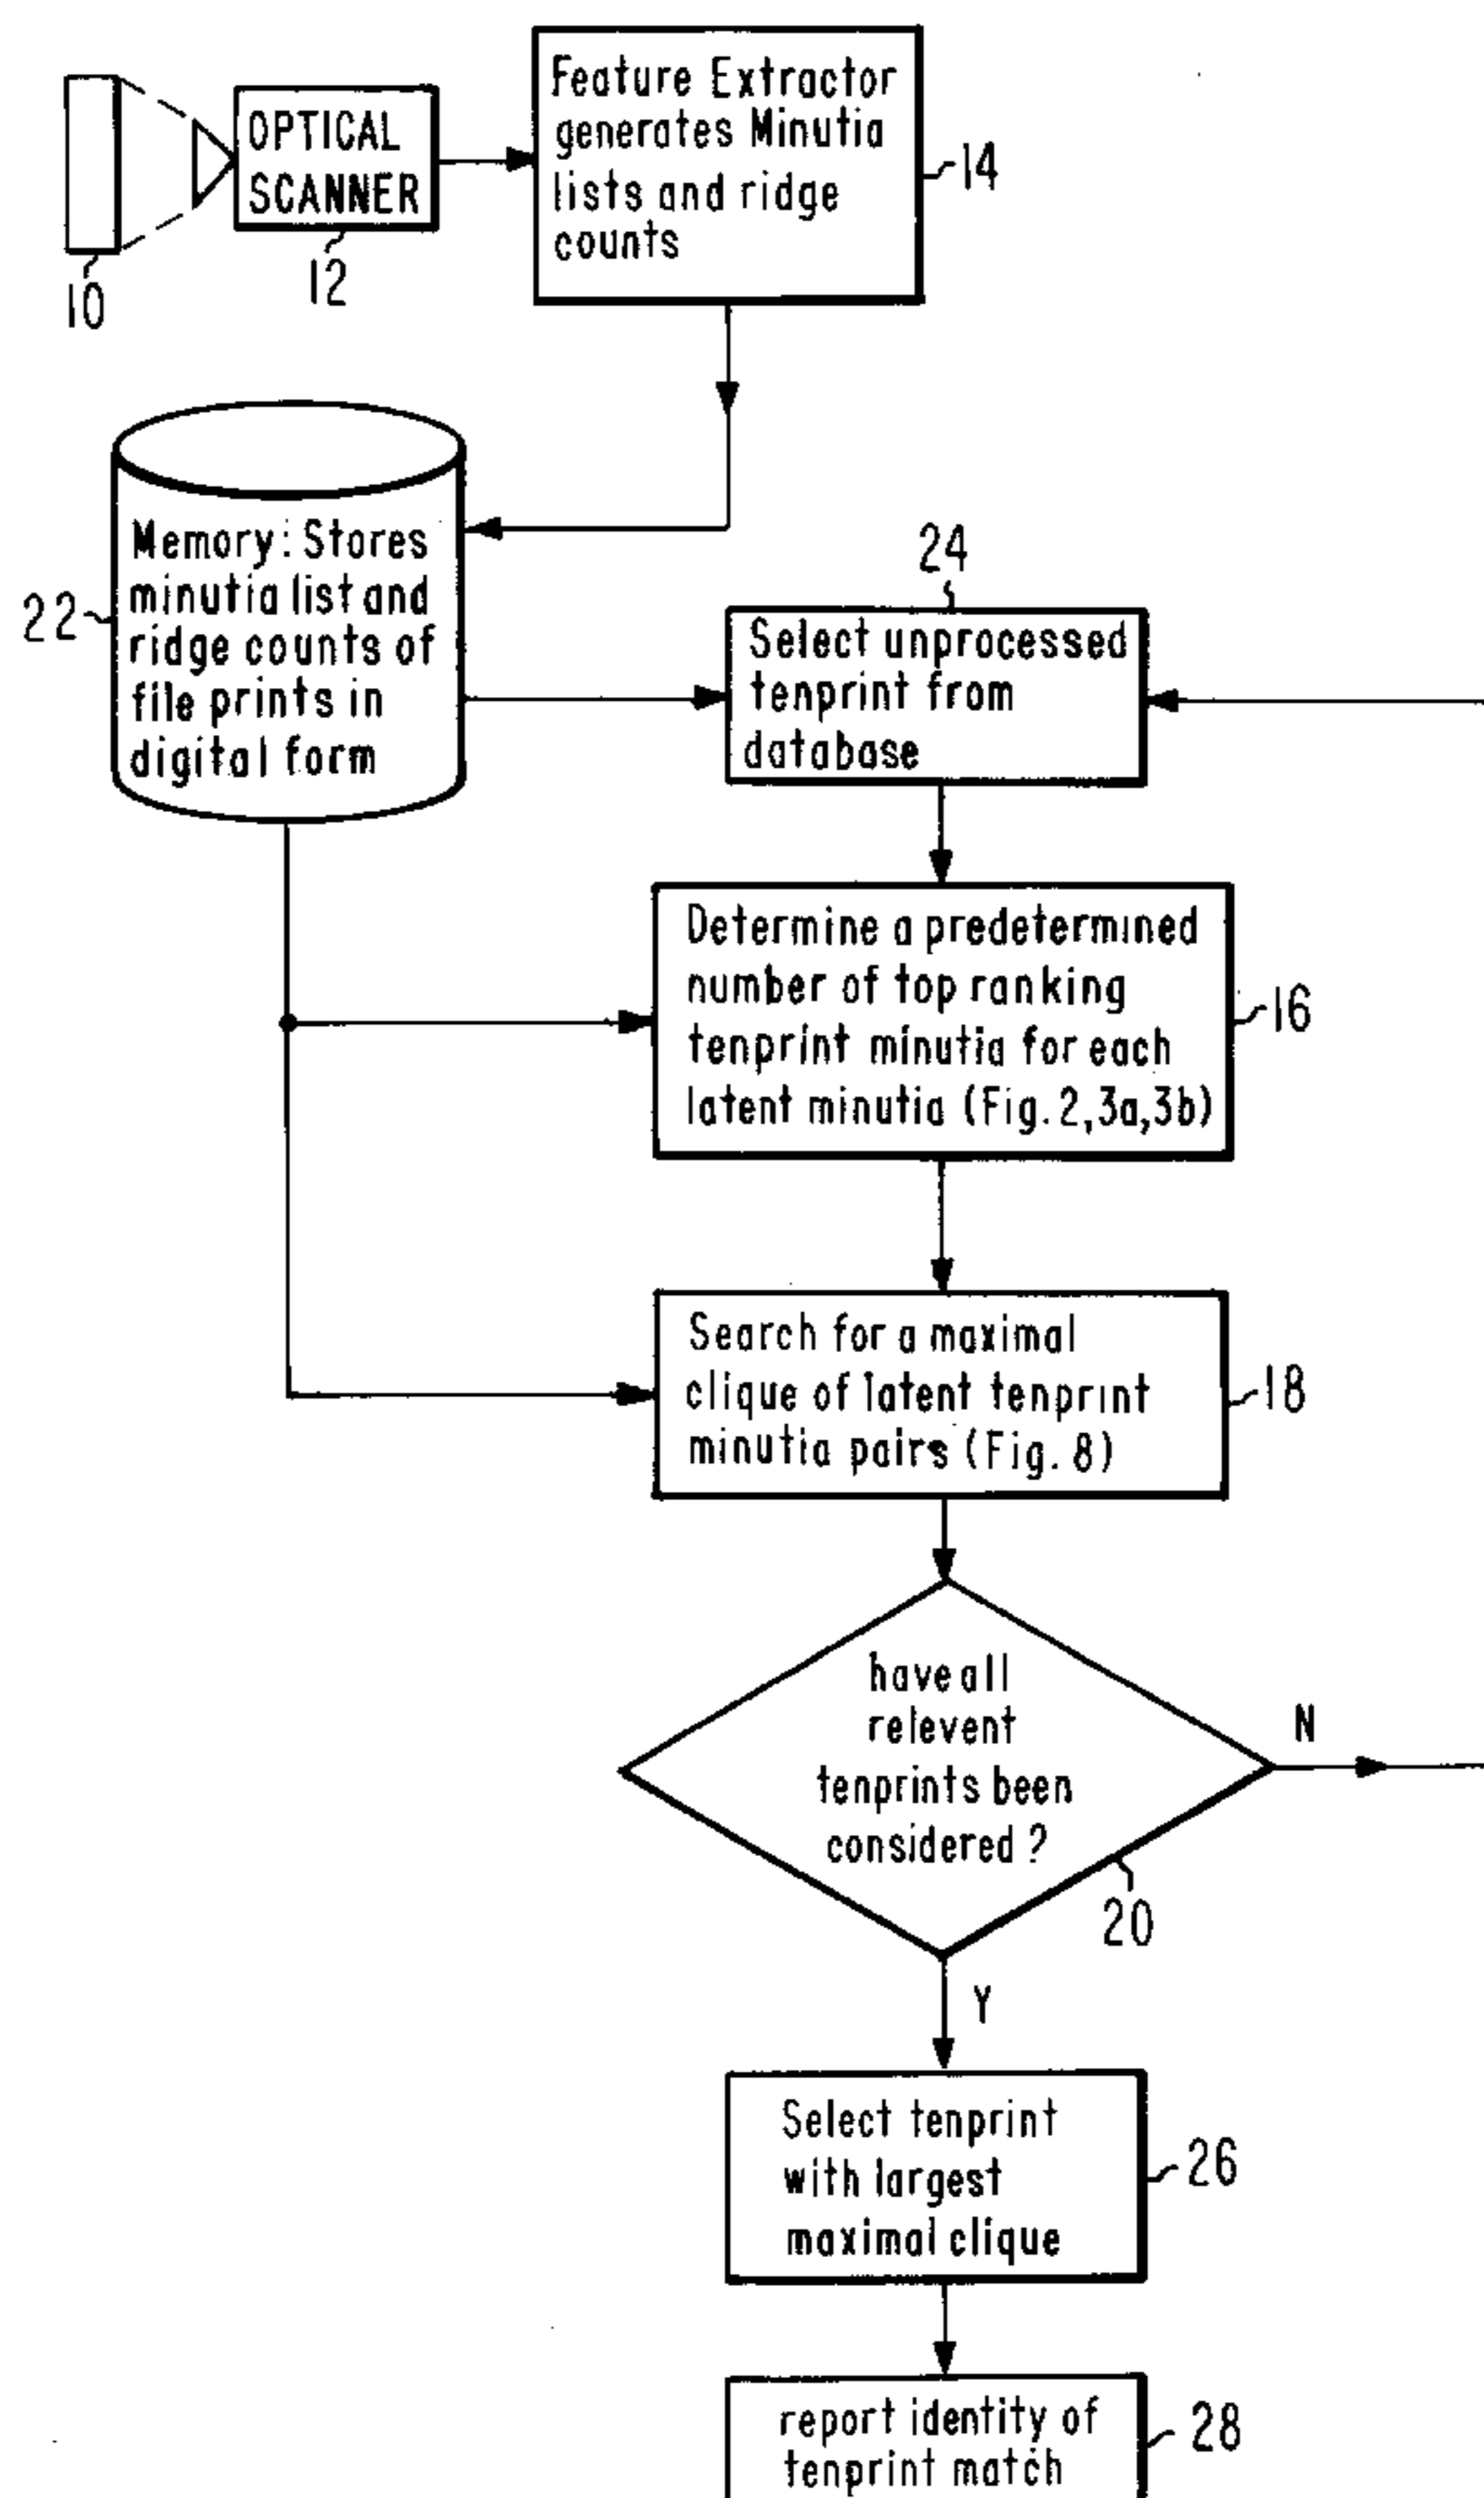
OPTICAL SCANNER

10

12

Feature Extractor generates Minutia lists and ridge counts

14

Memory: Stores minutia list and ridge counts of file prints in digital form

22

24

Select unprocessed tenprint from database

Determine a predetermined number of top ranking tenprint minutia for each latent minutia (Fig. 2,3a,3b)

16

Search for a maximal clique of latent tenprint minutia pairs (Fig. 8)

18

have all relevent tenprints been considered ?

N

20

Y

Select tenprint with largest maximal clique

26

report identity of tenprint match

28